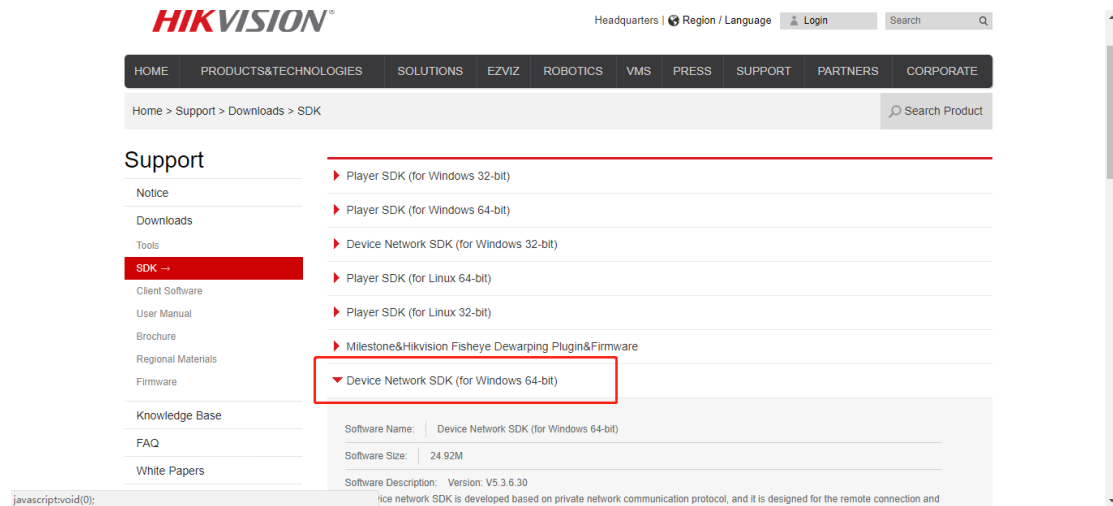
HIKVISION®

Headquarters | Region / Language Login Search

HOME PRODUCTS&TECHNOLOGIES SOLUTIONS EZVIZ ROBOTICS VMS PRESS SUPPORT PARTNERS CORPORATE

Home > Support > Downloads > SDK

Search Product

Support

Notice

Downloads

Tools

SDK →

Client Software

User Manual

Brochure

Regional Materials

Firmware

Knowledge Base

FAQ

White Papers

Player SDK (for Windows 32-bit)

Player SDK (for Windows 64-bit)

Device Network SDK (for Windows 32-bit)

Player SDK (for Linux 64-bit)

Player SDK (for Linux 32-bit)

Milestone&Hikvision Fisheye Dewarping Plugin&Firmware

Device Network SDK (for Windows 64-bit)

Software Name: Device Network SDK (for Windows 64-bit)

Software Size: 24.92M

Software Description: Version: V5.3.6.30

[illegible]ice network SDK is developed based on private network communication protocol, and it is designed for the remote connection and

javascript:void(0);